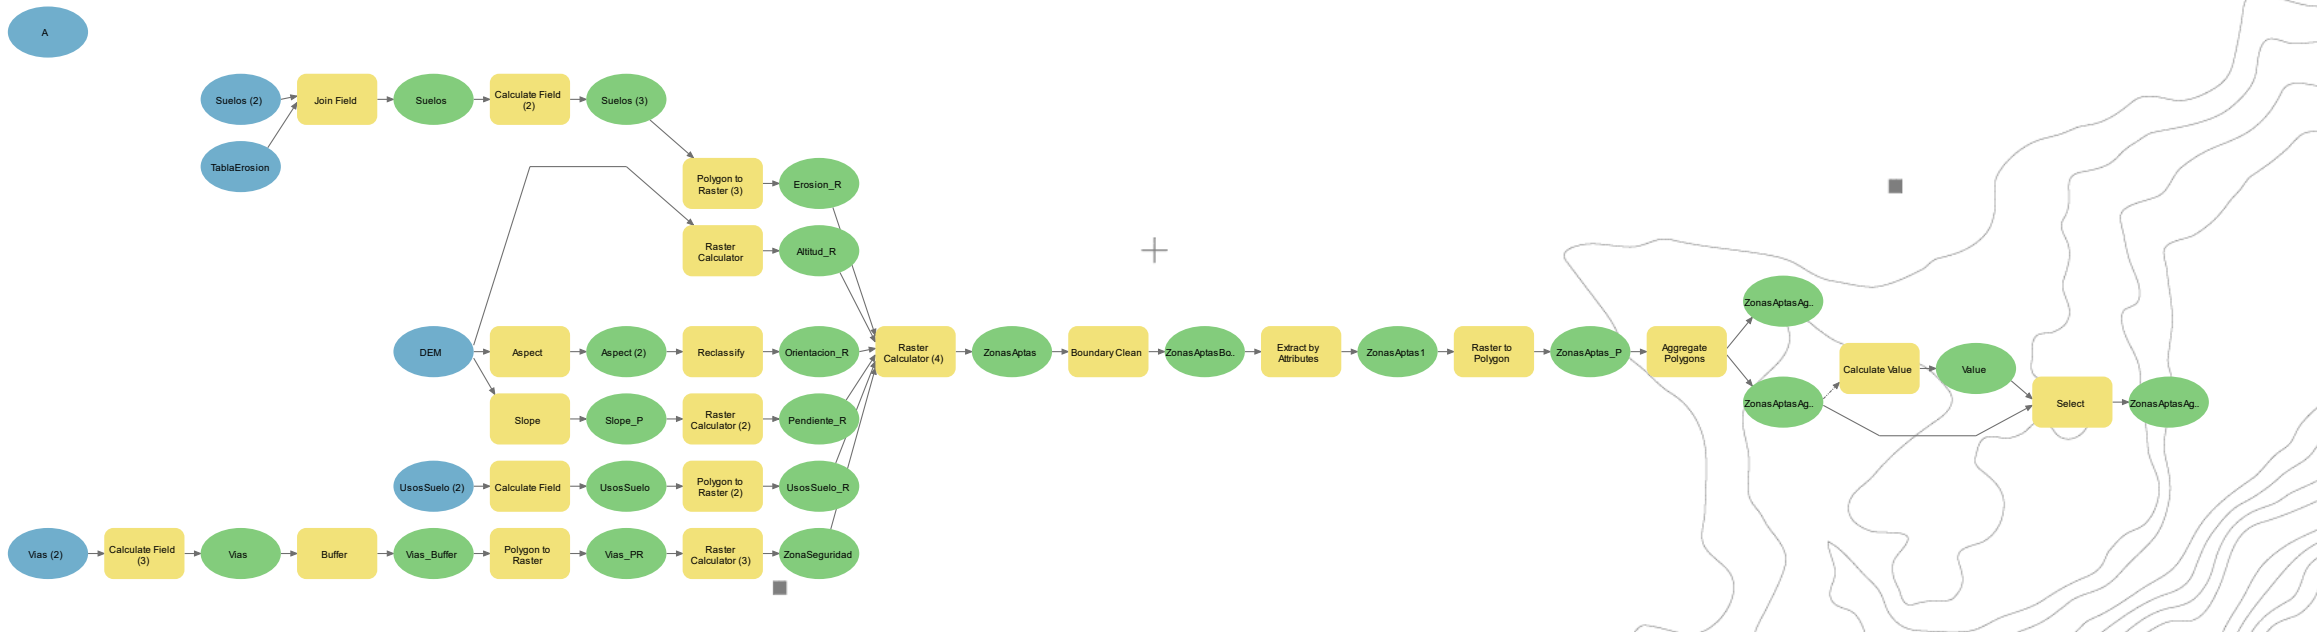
A

Suelos (2)
TablaErosion
Join Field
Suelos
Calculate Field (2)
Suelos (3)
Polygon to Raster (3)
Erosion_R
Raster Calculator
Altitud_R
DEM
Aspect
Aspect (2)
Reclassify
Orientacion_R
Slope
Slope_P
Raster Calculator (2)
Pendiente_R
UsosSuelo (2)
Calculate Field
UsosSuelo
Polygon to Raster (2)
UsosSuelo_R
Vias (2)
Calculate Field (3)
Vias
Buffer
Vias_Buffer
Polygon to Raster
Vias_PR
Raster Calculator (3)
ZonaSeguridad
Raster Calculator (4)
ZonasAptas
Boundary Clean
ZonasAptasBo..
Extract by Attributes
ZonasAptas1
Raster to Polygon
ZonasAptas_P
Aggregate Polygons
ZonasAptasAg..
ZonasAptasAg..
Calculate Value
Value
Select
ZonasAptasAg..